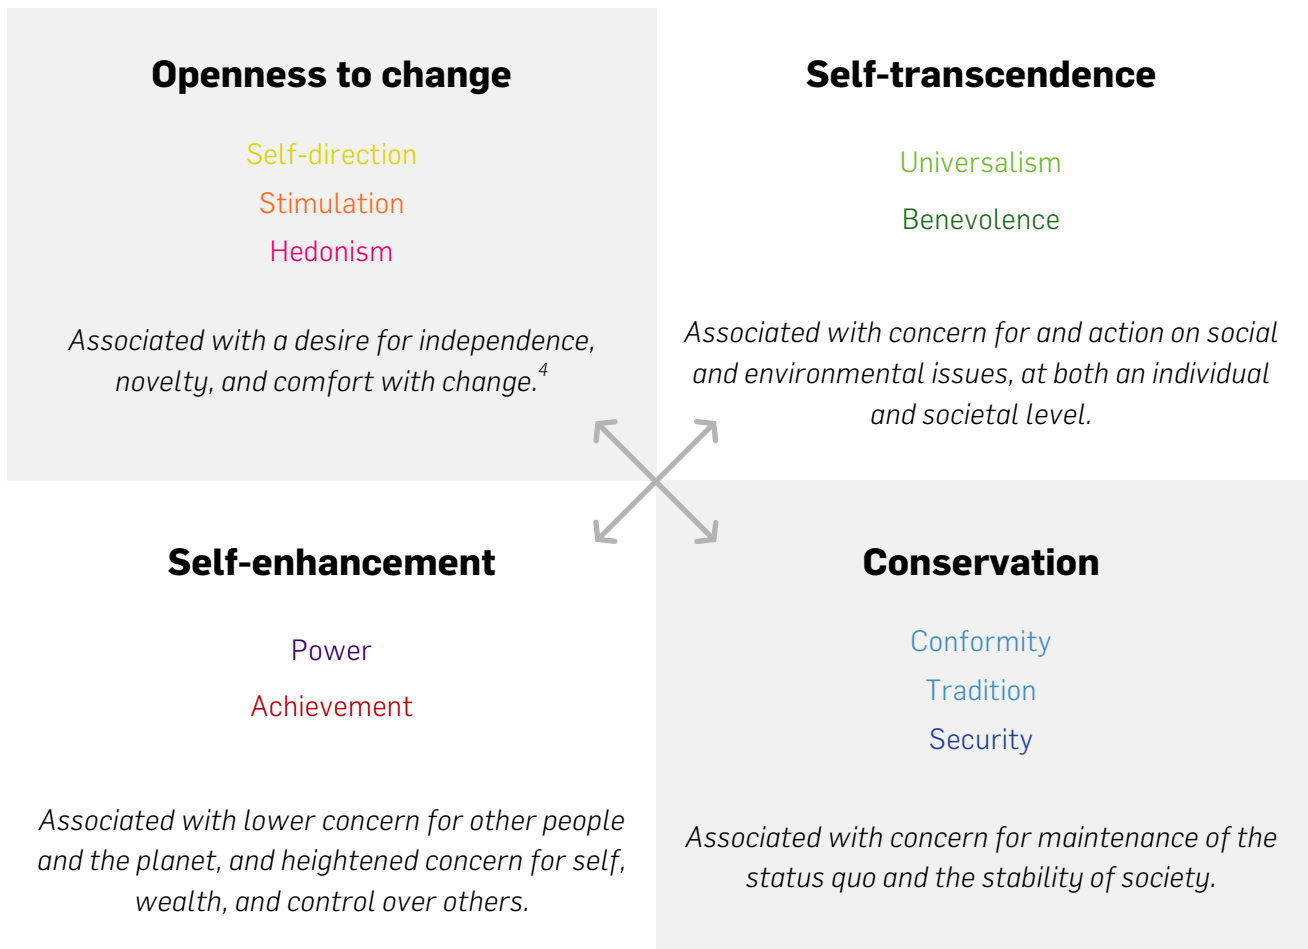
Openness to change

Self-direction

Stimulation

Hedonism

Associated with a desire for independence, novelty, and comfort with change.$^4$

Self-transcendence

Universalism

Benevolence

Associated with concern for and action on social and environmental issues, at both an individual and societal level.

Self-enhancement

Power

Achievement

Associated with lower concern for other people and the planet, and heightened concern for self, wealth, and control over others.

Conservation

Conformity

Tradition

Security

Associated with concern for maintenance of the status quo and the stability of society.